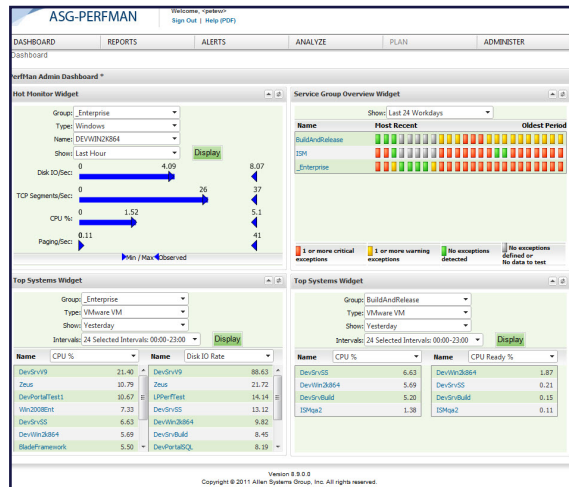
ASG-PERFMAN

Welcome, <petev>
Sign Out | Help (PDF)

DASHBOARD REPORTS ALERTS ANALYZE PLAN ADMINISTER

Dashboard

PerfMan Admin Dashboard *

Hot Monitor Widget

Group: _Enterprise
Type: Windows
Name: DEVWIN2K864
Show: Last Hour
Display

Disk IO/Sec: 0 4.09 8.07
TCP Segments/Sec: 0 26 37
CPU %: 0 1.52 5.1
Paging/Sec: 0.11 41

Min / Max Observed

Service Group Overview Widget

Show: Last 24 Workdays

| Name | Most Recent | Oldest Period |
|---|---|---|
| BuildAndRelease | | |
| ISM | | |
| _Enterprise | | |

1 or more critical exceptions
1 or more warning exceptions
No exceptions detected
No exceptions defined or No data to test

Top Systems Widget

Group: _Enterprise
Type: VMware VM
Show: Yesterday
Intervals: 24 Selected Intervals: 00:00-23:00
Display

| Name | CPU % |
|---|---|
| DevSrvV9 | 21.40 |
| Zeus | 10.79 |
| DevPortalTest1 | 10.67 |
| Win2008Ent | 7.33 |
| DevSrvSS | 6.63 |
| DevWin2k864 | 5.69 |
| BladeFramework | 5.50 |

| Name | Disk IO Rate |
|---|---|
| DevSrvV9 | 88.63 |
| Zeus | 21.72 |
| LPPerfTest | 14.14 |
| DevSrvSS | 13.12 |
| DevWin2k864 | 9.82 |
| DevSrvBuild | 8.45 |
| DevPortalSQL | 8.19 |

Top Systems Widget

Group: BuildAndRelease
Type: VMware VM
Show: Yesterday
Intervals: 24 Selected Intervals: 00:00-23:00
Display

| Name | CPU % |
|---|---|
| DevSrvSS | 6.63 |
| DevWin2k864 | 5.69 |
| DevSrvBuild | 5.20 |
| ISMqa2 | 1.38 |

| Name | CPU Ready % |
|---|---|
| DevWin2k864 | 1.87 |
| DevSrvSS | 0.21 |
| DevSrvBuild | 0.15 |
| ISMqa2 | 0.01 |

Version 8.9.0.0
Copyright © 2011 Allen Systems Group, Inc. All rights reserved.